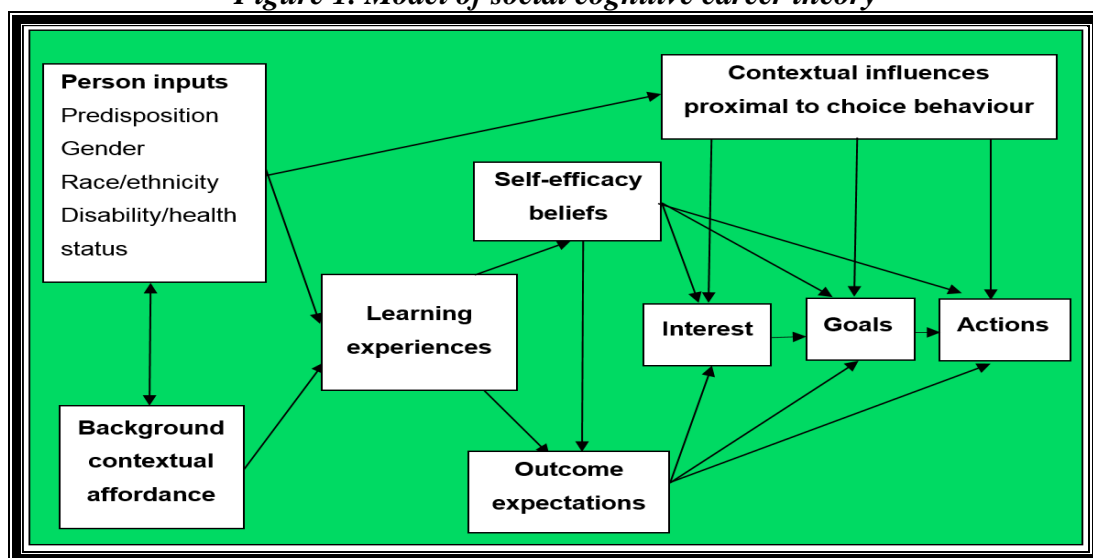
Figure 1. Model of social cognitive career theory

Person inputs
Predisposition
Gender
Race/ethnicity
Disability/health status

Contextual influences proximal to choice behaviour

Self-efficacy beliefs

Learning experiences

Interest

Goals

Actions

Background contextual affordance

Outcome expectations